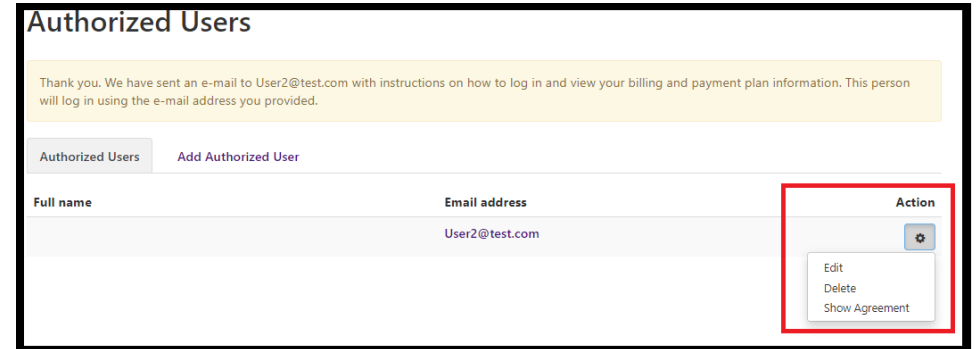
Authorized Users

Thank you. We have sent an e-mail to User2@test.com with instructions on how to log in and view your billing and payment plan information. This person will log in using the e-mail address you provided.

Authorized Users

Add Authorized User

| Full name | Email address | Action |
|---|---|---|
| | User2@test.com | |

Edit
Delete
Show Agreement